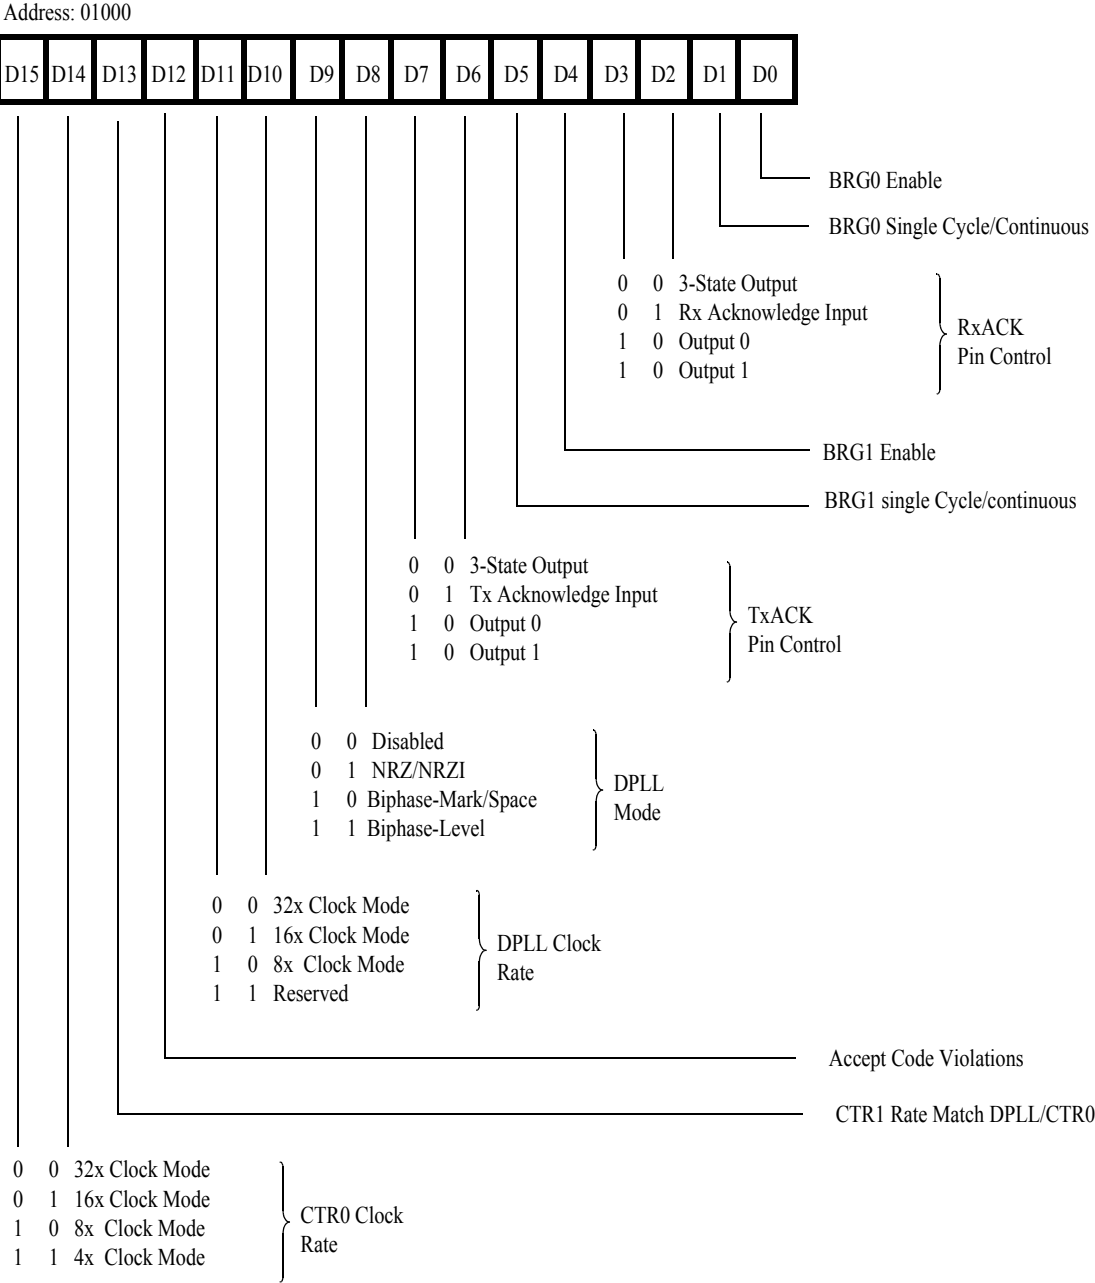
Address: 01000

| D15 | D14 | D13 | D12 | D11 | D10 | D9 | D8 | D7 | D6 | D5 | D4 | D3 | D2 | D1 | D0 |
|---|---|---|---|---|---|---|---|---|---|---|---|---|---|---|---|

BRG0 Enable

BRG0 Single Cycle/Continuous

0 0 3-State Output
0 1 Rx Acknowledge Input
1 0 Output 0
1 0 Output 1

RxACK Pin Control

BRG1 Enable

BRG1 single Cycle/continuous

0 0 3-State Output
0 1 Tx Acknowledge Input
1 0 Output 0
1 0 Output 1

TxACK Pin Control

0 0 Disabled
0 1 NRZ/NRZI
1 0 Biphase-Mark/Space
1 1 Biphase-Level

DPLL Mode

0 0 32x Clock Mode
0 1 16x Clock Mode
1 0 8x Clock Mode
1 1 Reserved

DPLL Clock Rate

Accept Code Violations

CTR1 Rate Match DPLL/CTR0

0 0 32x Clock Mode
0 1 16x Clock Mode
1 0 8x Clock Mode
1 1 4x Clock Mode

CTR0 Clock Rate